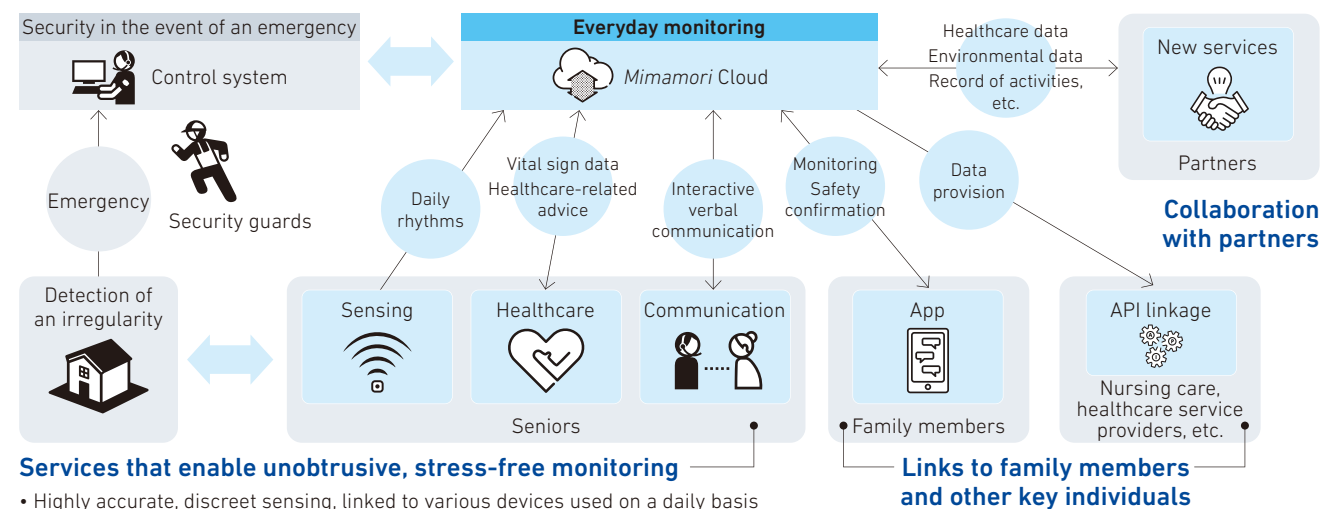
Security in the event of an emergency

Control system

Security guards

Emergency

Detection of an irregularity

Everyday monitoring

*Mimamori* Cloud

Healthcare data
Environmental data
Record of activities, etc.

New services

Partners

Collaboration with partners

Daily rhythms

Vital sign data
Healthcare-related advice

Interactive verbal communication

Monitoring
Safety confirmation

Data provision

Sensing

Healthcare

Communication

Seniors

App

Family members

API linkage

Nursing care, healthcare service providers, etc.

Services that enable unobtrusive, stress-free monitoring

Links to family members and other key individuals

• Highly accurate, discreet sensing, linked to various devices used on a daily basis